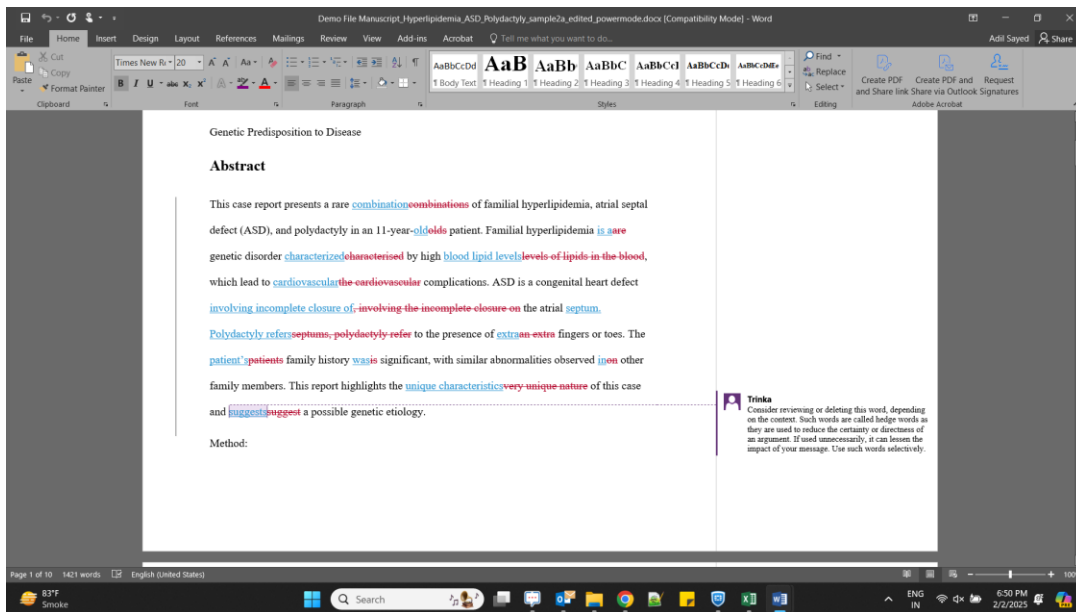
Demo File Manuscript_Hyperlipidemia_ASD_Polydactyly_sample2a_edited_powermode.docx [Compatibility Mode] - Word

File Home Insert Design Layout References Mailings Review View Add-ins Acrobat Tell me what you want to do... Adil Sayed Share

Cut
Copy
Paste
Format Painter
Clipboard

Times New Ro 20
B I U abc $x_2$ $x^2$
Font

Paragraph

AaBbCcDd AaB AaBb AaBbC AaBbCcI AaBbCcDi AaBbCcDdEe
¶ Body Text ¶ Heading 1 ¶ Heading 2 ¶ Heading 3 ¶ Heading 4 ¶ Heading 5 ¶ Heading 6
Styles

Find
Replace
Select
Editing

Create PDF and Share link
Create PDF and Share via Outlook
Request Signatures
Adobe Acrobat

Genetic Predisposition to Disease

Abstract

This case report presents a rare combinationcombinations of familial hyperlipidemia, atrial septal defect (ASD), and polydactyly in an 11-year-oldolds patient. Familial hyperlipidemia is aare genetic disorder characterizedcharacterised by high blood lipid levelslevels of lipids in the blood, which lead to cardiovascularthe cardiovascular complications. ASD is a congenital heart defect involving incomplete closure of, involving the incomplete closure on the atrial septum. Polydactyly refersseptums, polydactyly refer to the presence of extraan extra fingers or toes. The patient'spatients family history wasis significant, with similar abnormalities observed inon other family members. This report highlights the unique characteristicsvery unique nature of this case and suggestssuggest a possible genetic etiology.

Method:

Trinka
Consider reviewing or deleting this word, depending on the context. Such words are called hedge words as they are used to reduce the certainty or directness of an argument. If used unnecessarily, it can lessen the impact of your message. Use such words selectively.

Page 1 of 10 1421 words English (United States)

83°F
Smoke
Search
ENG IN
6:50 PM
2/2/2025